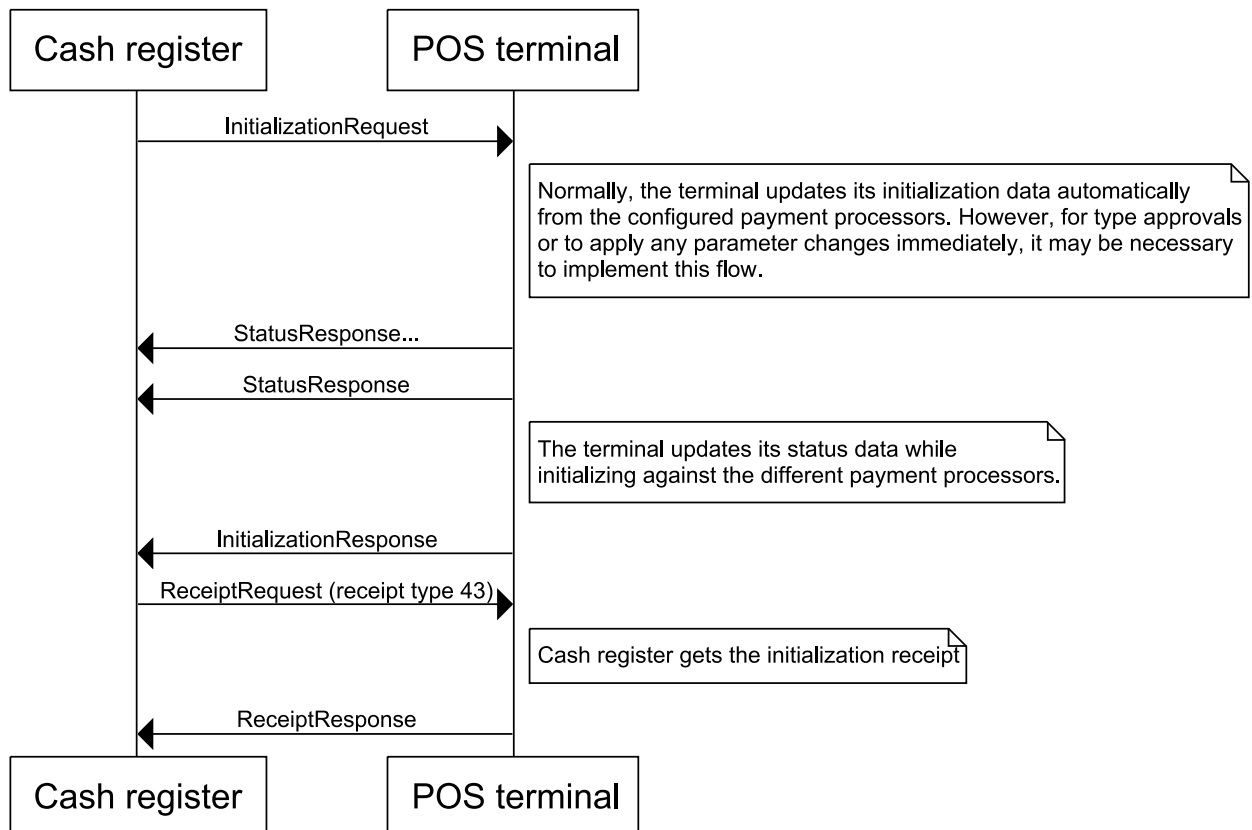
Cash register

POS terminal

InitializationRequest

Normally, the terminal updates its initialization data automatically from the configured payment processors. However, for type approvals or to apply any parameter changes immediately, it may be necessary to implement this flow.

StatusResponse...

StatusResponse

The terminal updates its status data while initializing against the different payment processors.

InitializationResponse

ReceiptRequest (receipt type 43)

Cash register gets the initialization receipt

ReceiptResponse

Cash register

POS terminal